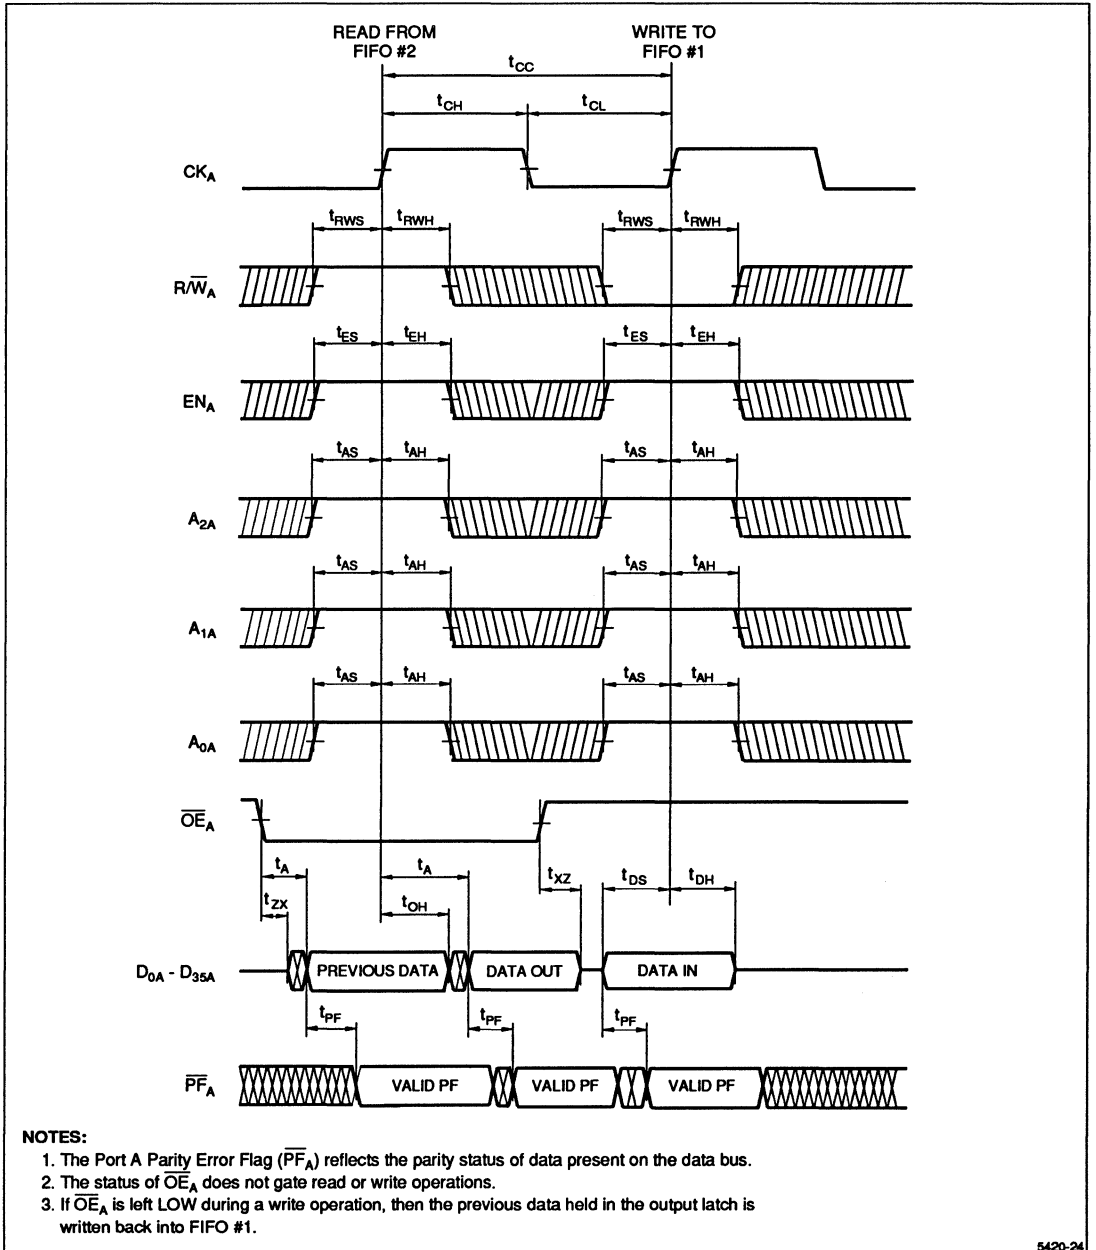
READ FROM FIFO #2

WRITE TO FIFO #1

$t_{CC}$

$t_{CH}$

$t_{CL}$

$CK_A$

$t_{RWS}$ $t_{RWH}$ $t_{RWS}$ $t_{RWH}$

$R/\overline{W}_A$

$t_{ES}$ $t_{EH}$ $t_{ES}$ $t_{EH}$

$EN_A$

$t_{AS}$ $t_{AH}$ $t_{AS}$ $t_{AH}$

$A_{2A}$

$t_{AS}$ $t_{AH}$ $t_{AS}$ $t_{AH}$

$A_{1A}$

$t_{AS}$ $t_{AH}$ $t_{AS}$ $t_{AH}$

$A_{0A}$

$\overline{OE}_A$

$t_A$ $t_A$ $t_{XZ}$ $t_{DS}$ $t_{DH}$

$t_{ZX}$ $t_{OH}$

$D_{0A}$ - $D_{35A}$ PREVIOUS DATA DATA OUT DATA IN

$t_{PF}$ $t_{PF}$ $t_{PF}$

$\overline{PF}_A$ VALID PF VALID PF VALID PF

NOTES:
1. The Port A Parity Error Flag ($\overline{PF}_A$) reflects the parity status of data present on the data bus.
2. The status of $\overline{OE}_A$ does not gate read or write operations.
3. If $\overline{OE}_A$ is left LOW during a write operation, then the previous data held in the output latch is written back into FIFO #1.

5420-24